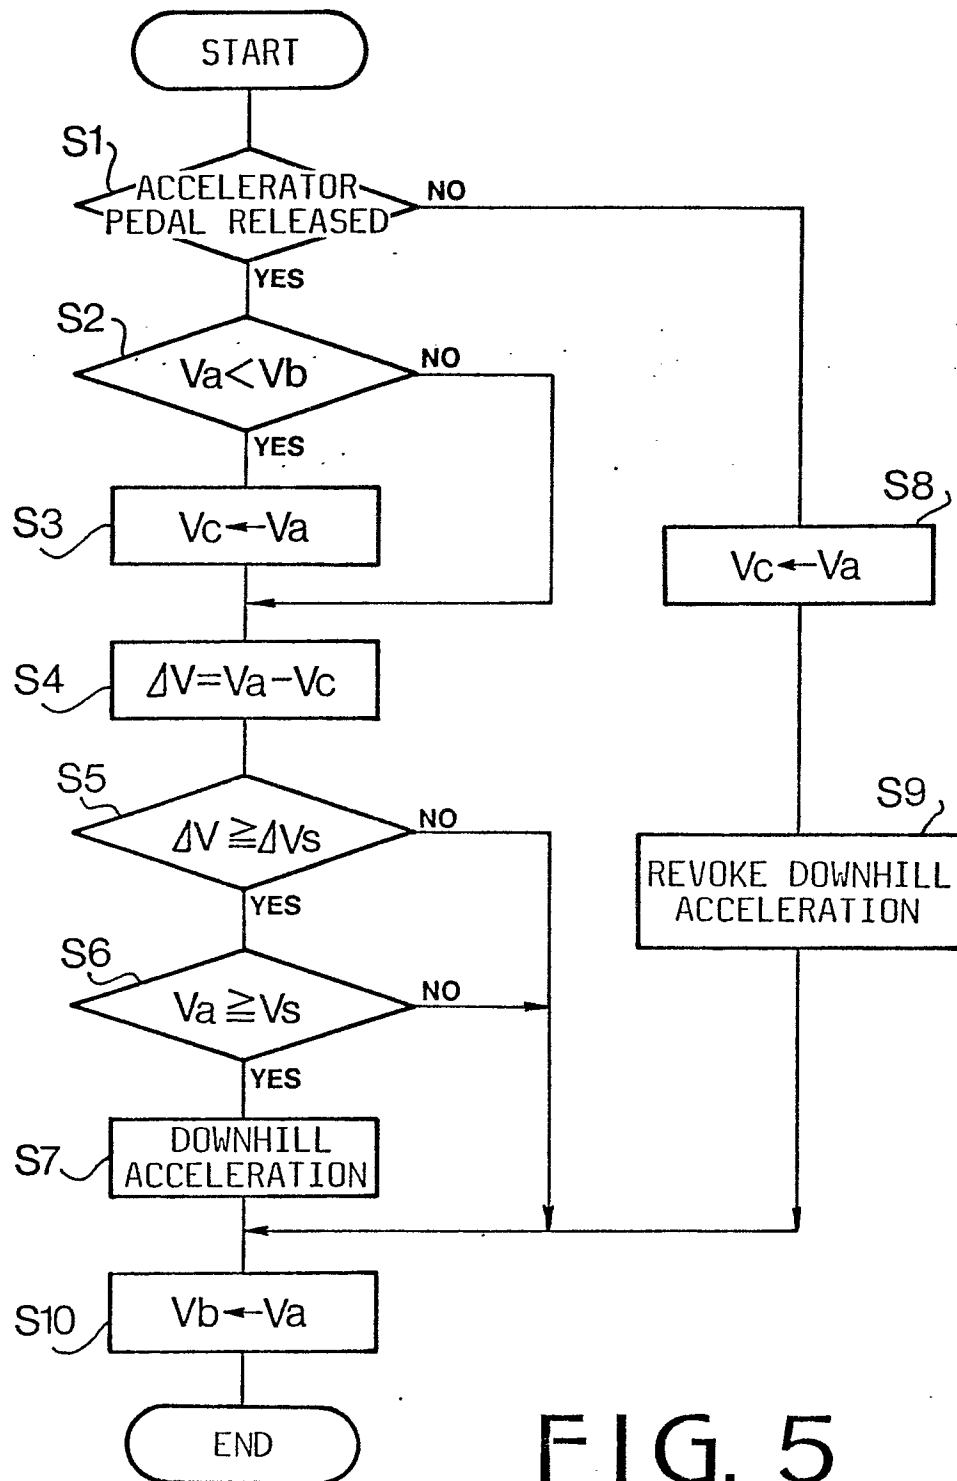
START

S1
ACCELERATOR PEDAL RELEASED
NO
YES

S2
Va<Vb
NO
YES

S3
Vc←Va

S8
Vc←Va

S4
$\Delta V = Va - Vc$

S5
$\Delta V \geqq \Delta Vs$
NO
YES

S9
REVOKE DOWNHILL ACCELERATION

S6
$Va \geqq Vs$
NO
YES

S7
DOWNHILL ACCELERATION

S10
Vb←Va

END

FIG. 5